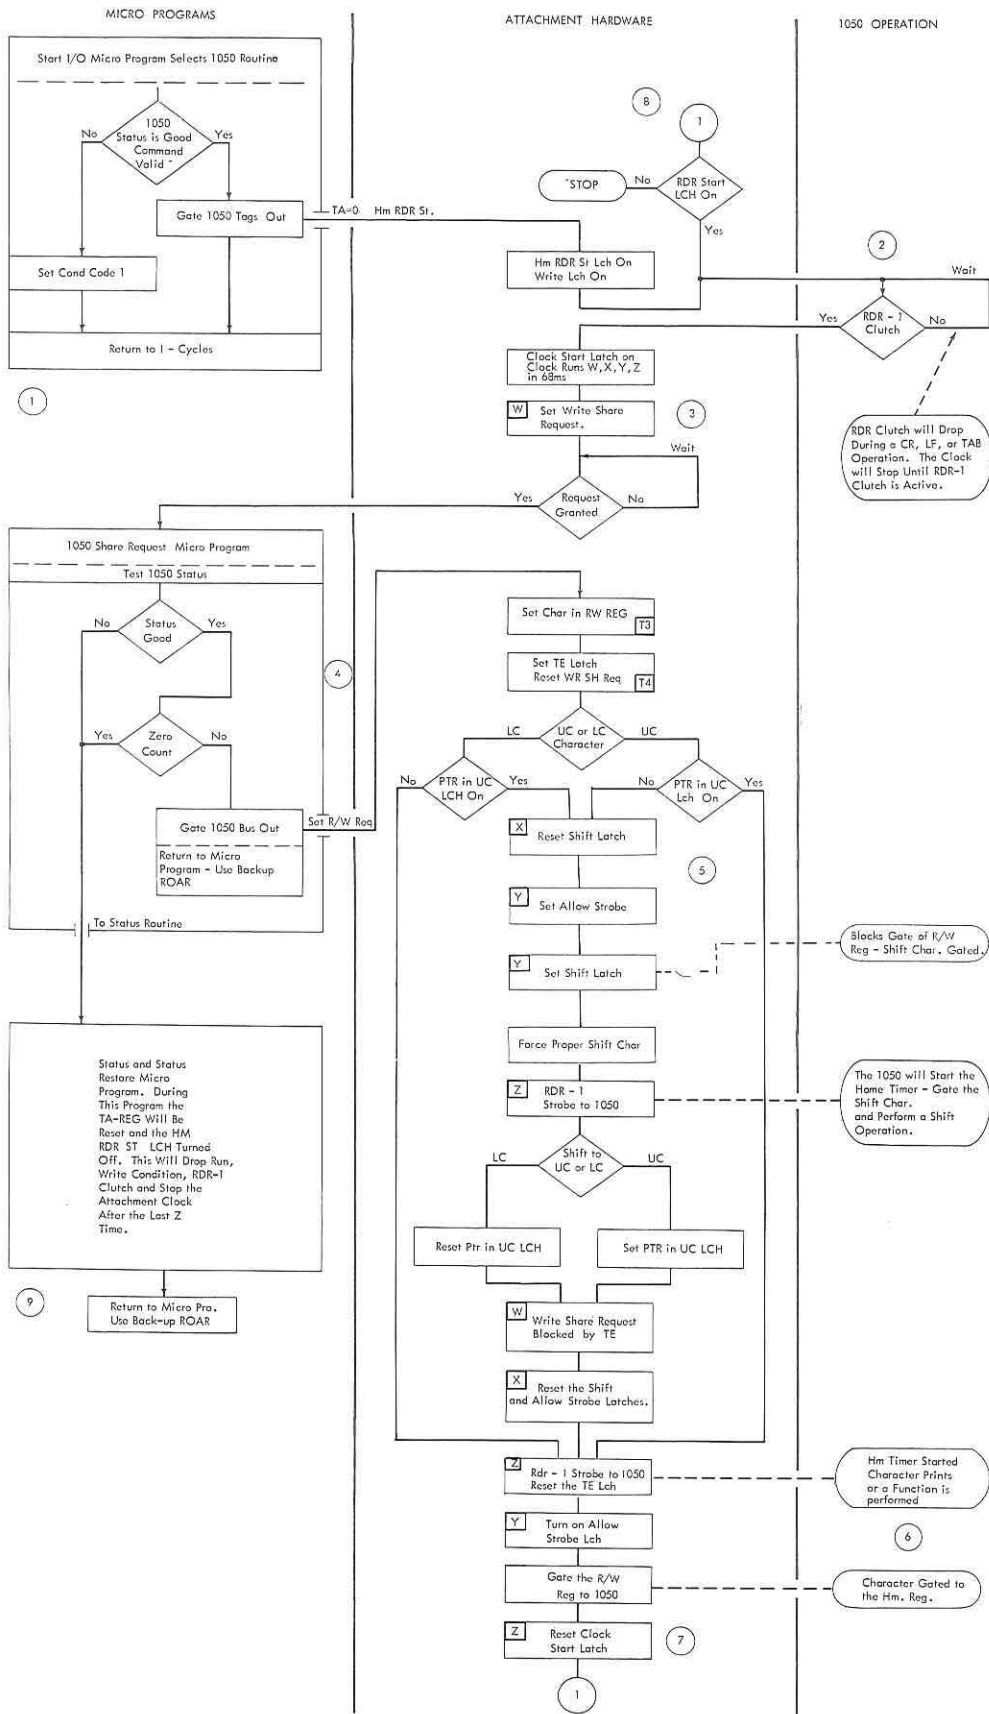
MICRO PROGRAMS

ATTACHMENT HARDWARE

1050 OPERATION

Start I/O Micro Program Selects 1050 Routine

1050 Status is Good Command Valid "

No

Yes

Gate 1050 Tags Out

TA=0 Hm RDR St.

Set Cond Code 1

Return to I - Cycles

1

8

1

"STOP

No

RDR Start LCH On

Yes

Hm RDR St Lch On Write Lch On

2

Wait

Yes

RDR - 1 Clutch

No

Clock Start Latch on Clock Runs W,X,Y,Z in 68ms

W Set Write Share Request.

3

RDR Clutch will Drop During a CR, LF, or TAB Operation. The Clock will Stop Until RDR-1 Clutch is Active.

Wait

Yes

Request Granted

No

1050 Share Request Micro Program

Test 1050 Status

No

Status Good

Yes

4

Yes

Zero Count

No

Gate 1050 Bus Out

Return to Micro Program - Use Backup ROAR

Set R/W Req

To Status Routine

Set Char in RW REG T3

Set TE Latch Reset WR SH Req T4

LC

UC or LC Character

UC

No

PTR in UC LCH On

Yes

No

PTR in UC Lch On

Yes

X Reset Shift Latch

5

Y Set Allow Strobe

Y Set Shift Latch

Blocks Gate of R/W Reg - Shift Char. Gated.

Force Proper Shift Char

Z RDR - 1 Strobe to 1050

The 1050 will Start the Home Timer - Gate the Shift Char. and Perform a Shift Operation.

Status and Status Restore Micro Program. During This Program the TA-REG Will Be Reset and the HM RDR ST LCH Turned Off. This Will Drop Run, Write Condition, RDR-1 Clutch and Stop the Attachment Clock After the Last Z Time.

LC

Shift to UC or LC

UC

Reset Ptr in UC LCH

Set PTR in UC LCH

9

Return to Micro Pro. Use Back-up ROAR

W Write Share Request Blocked by TE

X Reset the Shift and Allow Strobe Latches.

Z Rdr - 1 Strobe to 1050 Reset the TE Lch

Hm Timer Started Character Prints or a Function is performed

6

Y Turn on Allow Strobe Lch

Gate the R/W Reg to 1050

Character Gated to the Hm. Reg.

Z Reset Clock Start Latch

7

1